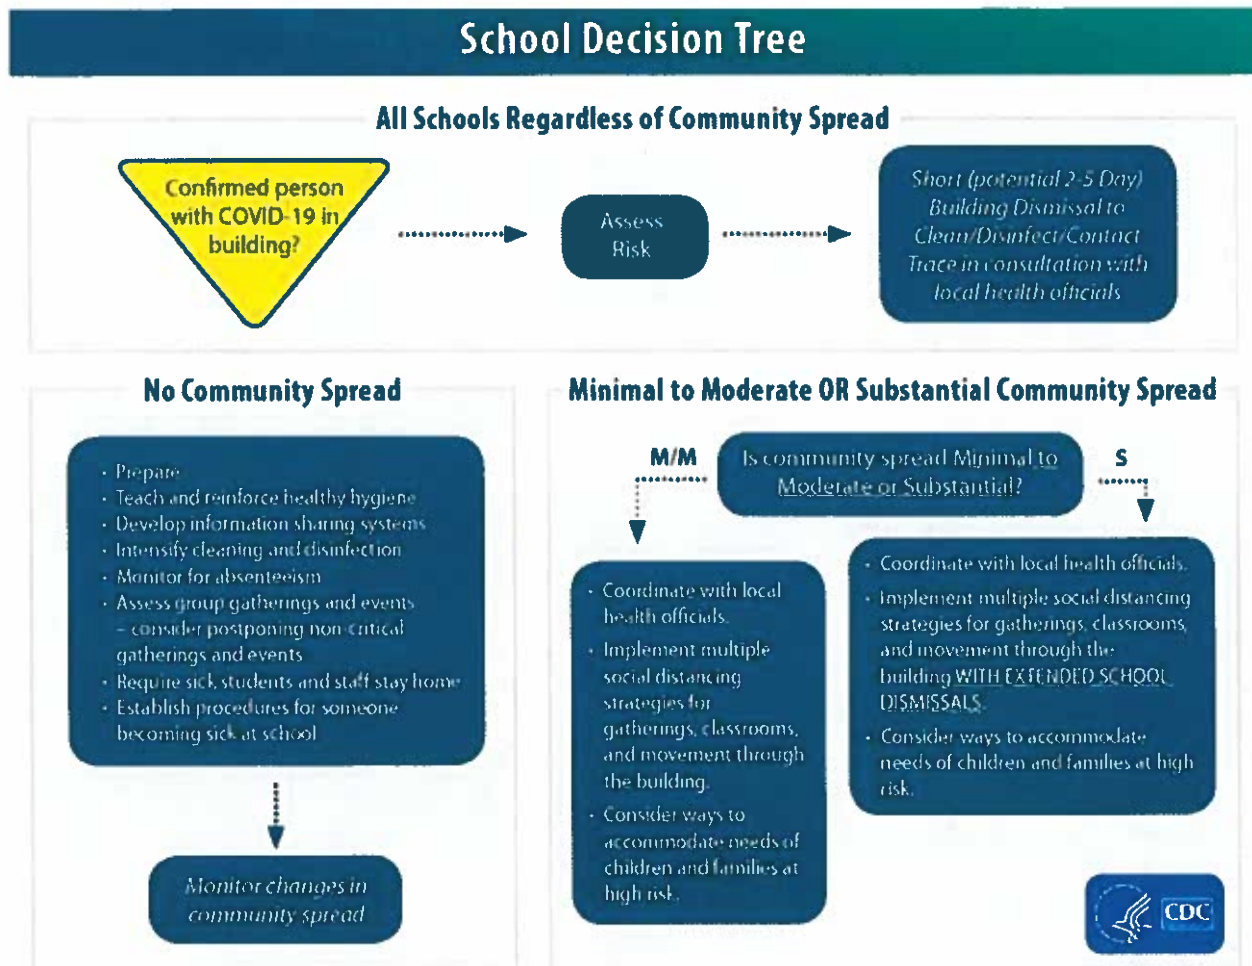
School Decision Tree

All Schools Regardless of Community Spread

Confirmed person with COVID-19 in building?

Assess Risk

Short (potential 2-5 Day) Building Dismissal to Clean/Disinfect/Contact Trace in consultation with local health officials

No Community Spread

- Prepare
- Teach and reinforce healthy hygiene
- Develop information sharing systems
- Intensify cleaning and disinfection
- Monitor for absenteeism
- Assess group gatherings and events – consider postponing non critical gatherings and events
- Require sick students and staff stay home
- Establish procedures for someone becoming sick at school

Monitor changes in community spread

Minimal to Moderate OR Substantial Community Spread

M/M

Is community spread Minimal to Moderate or Substantial?

S

- Coordinate with local health officials.
- Implement multiple social distancing strategies for gatherings, classrooms, and movement through the building.
- Consider ways to accommodate needs of children and families at high risk.

- Coordinate with local health officials.
- Implement multiple social distancing strategies for gatherings, classrooms, and movement through the building WITH EXTENDED SCHOOL DISMISSALS.
- Consider ways to accommodate needs of children and families at high risk.

CDC